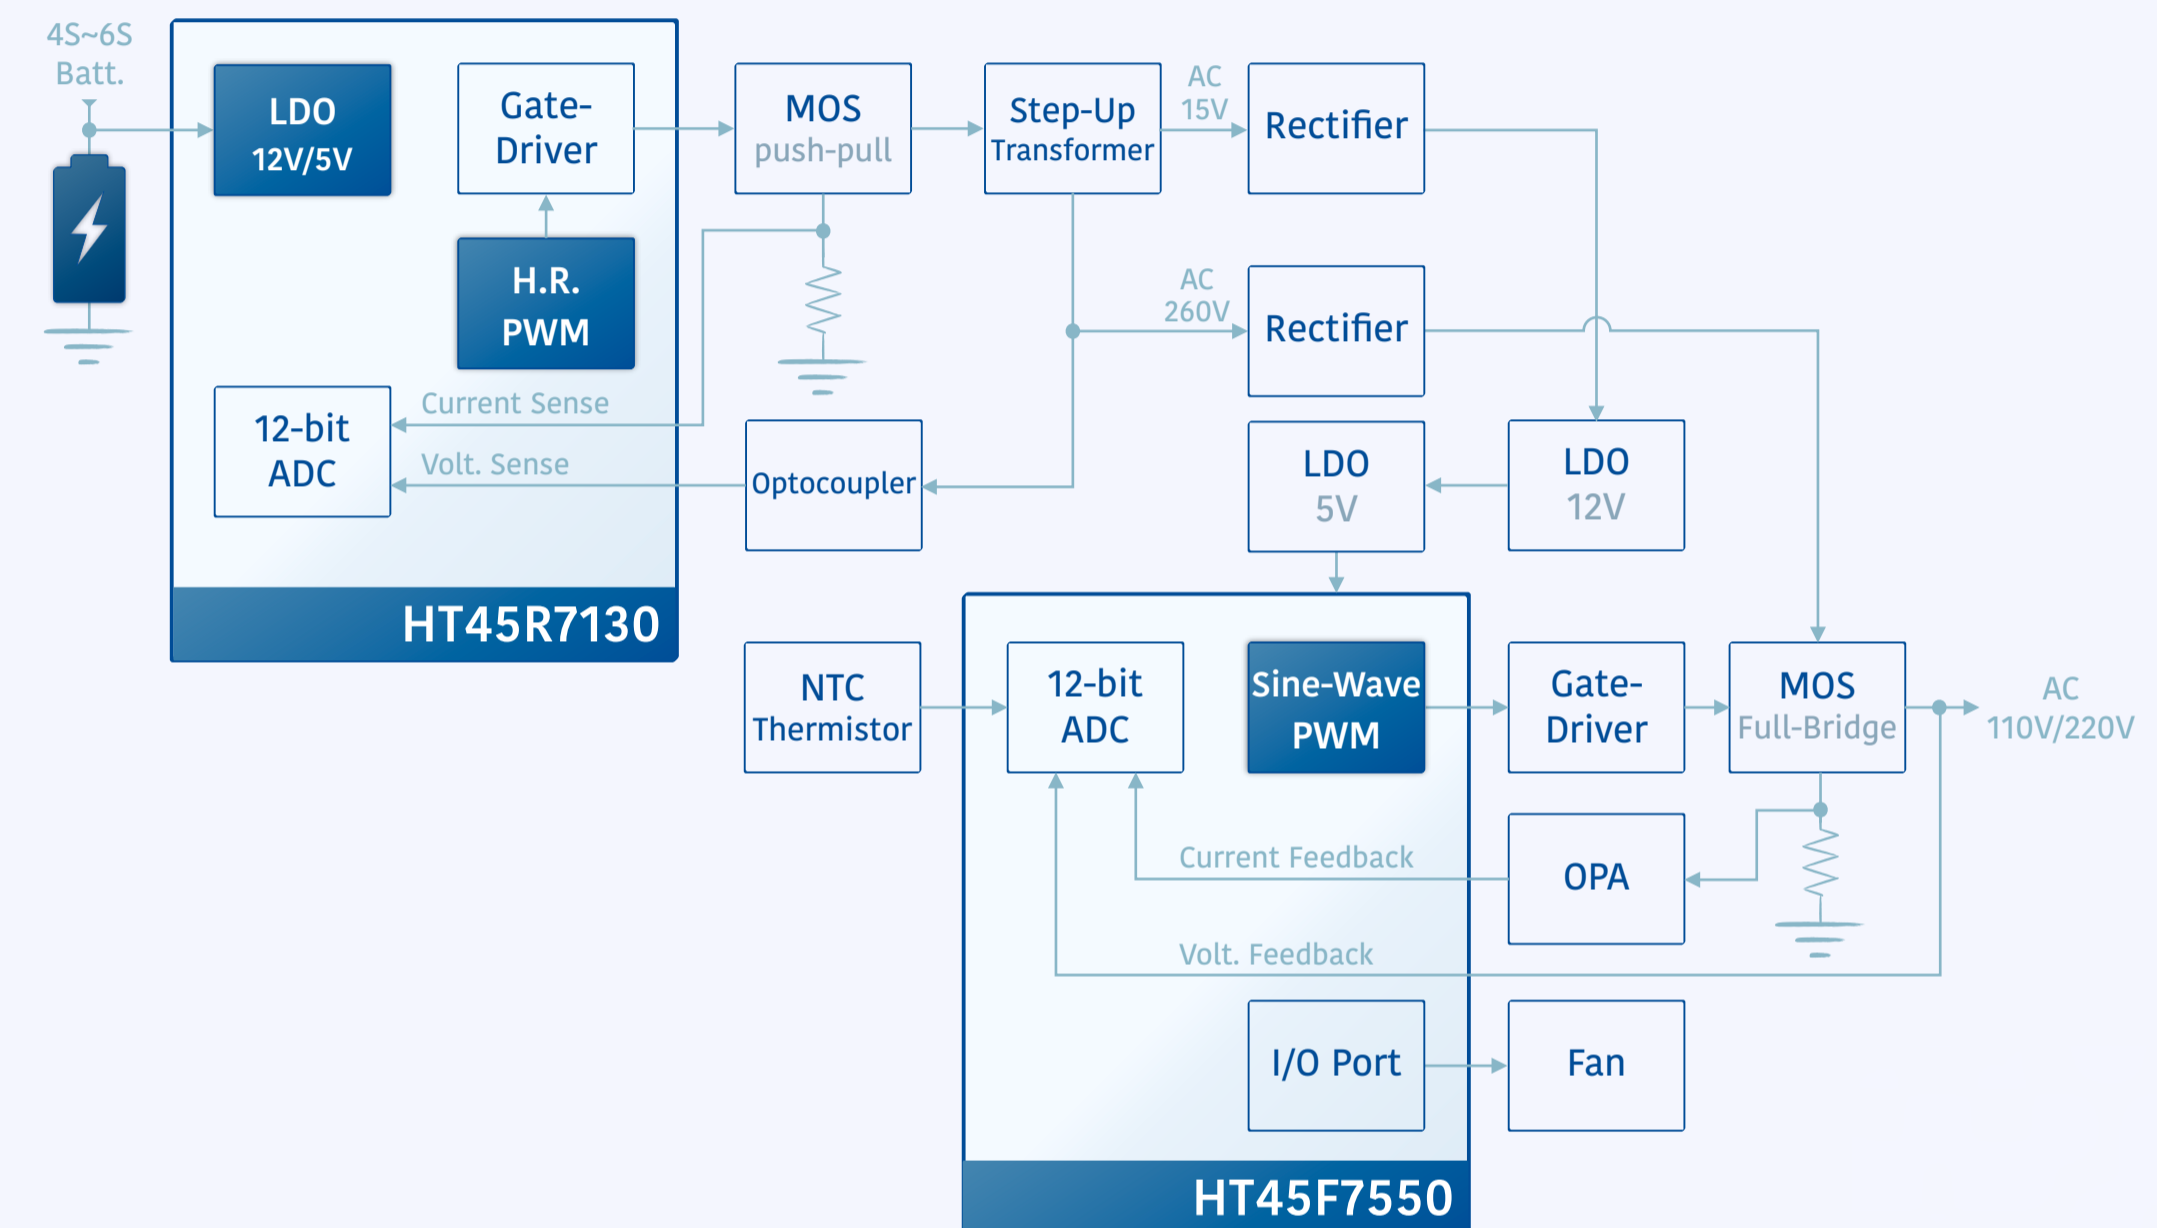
4S~6S Batt.

LDO 12V/5V

Gate-Driver

H.R. PWM

12-bit ADC

Current Sense

Volt. Sense

HT45R7130

MOS push-pull

Step-Up Transformer

AC 15V

Rectifier

AC 260V

Rectifier

Optocoupler

LDO 5V

LDO 12V

NTC Thermistor

12-bit ADC

Sine-Wave PWM

Gate-Driver

MOS Full-Bridge

AC 110V/220V

Current Feedback

OPA

Volt. Feedback

I/O Port

Fan

HT45F7550